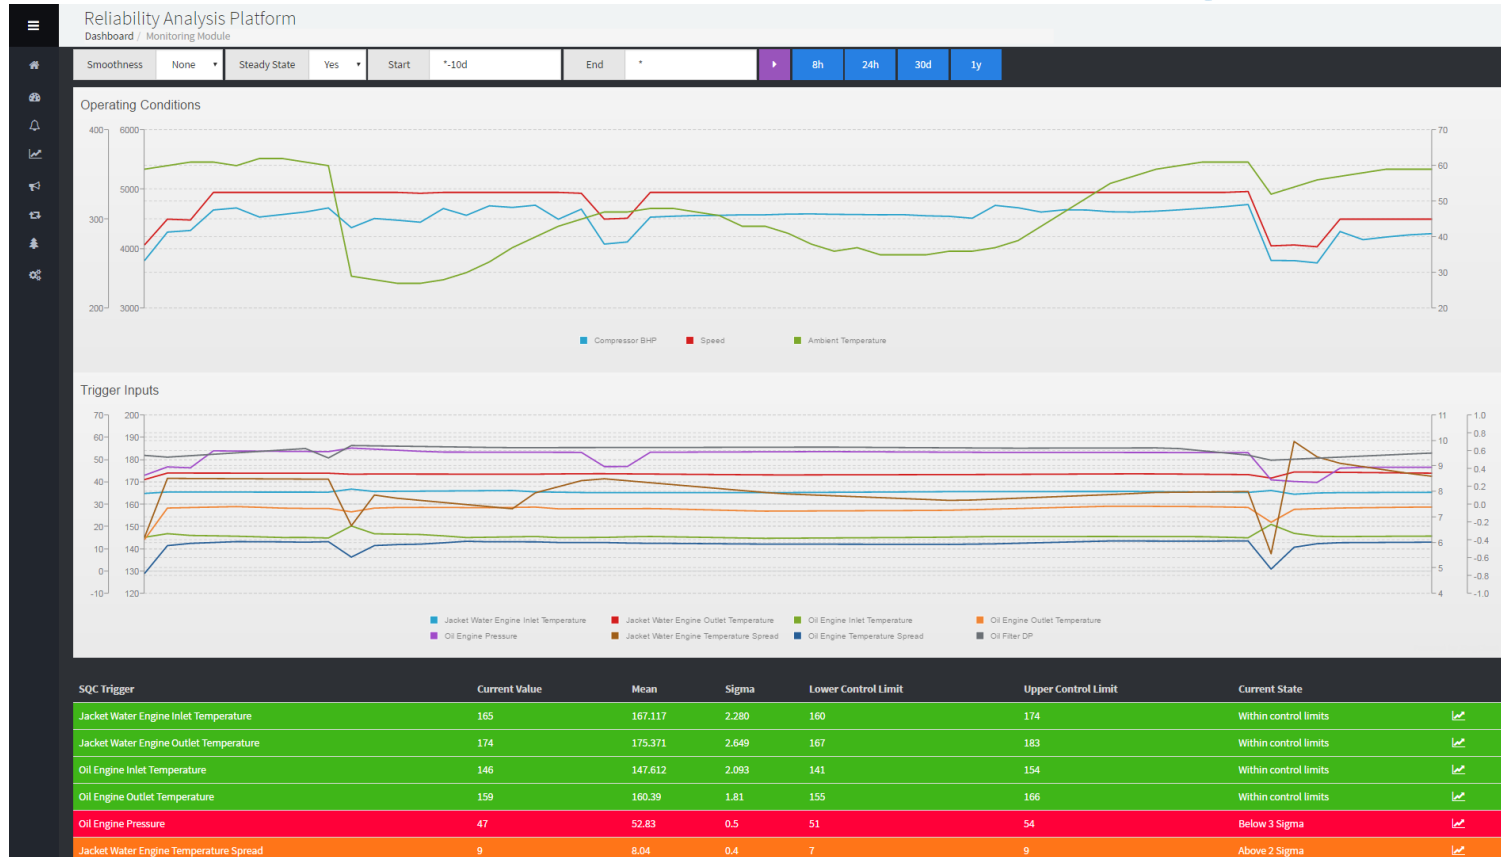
Reliability Analysis Platform
Dashboard / Monitoring Module

Smoothness | None | Steady State | Yes | Start | *-10d | End | * | 8h | 24h | 30d | 1y

Operating Conditions

400 300 200
6000 5000 4000 3000
70 60 50 40 30 20

Compressor BHP  Speed  Ambient Temperature

Trigger Inputs

70 60 50 40 30 20 10 0 -10
200 190 180 170 160 150 140 130 120
11 10 9 8 7 6 5 4
1.0 0.8 0.6 0.4 0.2 0.0 -0.2 -0.4 -0.6 -0.8 -1.0

Jacket Water Engine Inlet Temperature  Jacket Water Engine Outlet Temperature  Oil Engine Inlet Temperature  Oil Engine Outlet Temperature
Oil Engine Pressure  Jacket Water Engine Temperature Spread  Oil Engine Temperature Spread  Oil Filter DP

| SQC Trigger | Current Value | Mean | Sigma | Lower Control Limit | Upper Control Limit | Current State |
|---|---|---|---|---|---|---|
| Jacket Water Engine Inlet Temperature | 165 | 167.117 | 2.280 | 160 | 174 | Within control limits |
| Jacket Water Engine Outlet Temperature | 174 | 175.371 | 2.649 | 167 | 183 | Within control limits |
| Oil Engine Inlet Temperature | 146 | 147.612 | 2.093 | 141 | 154 | Within control limits |
| Oil Engine Outlet Temperature | 159 | 160.39 | 1.81 | 155 | 166 | Within control limits |
| Oil Engine Pressure | 47 | 52.83 | 0.5 | 51 | 54 | Below 3 Sigma |
| Jacket Water Engine Temperature Spread | 9 | 8.04 | 0.4 | 7 | 9 | Above 2 Sigma |